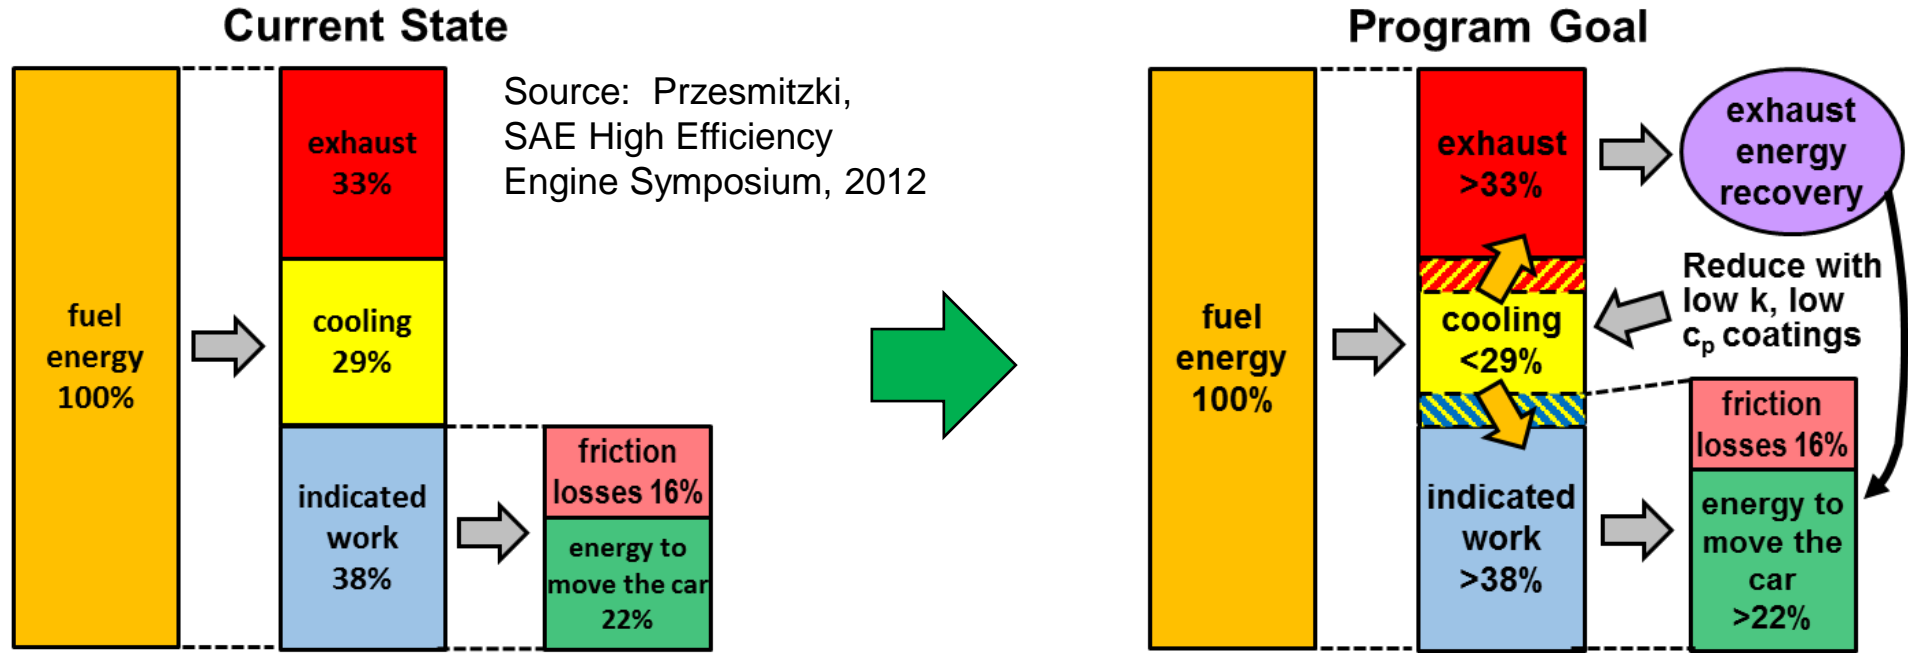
Current State

fuel energy 100%

exhaust 33%

cooling 29%

indicated work 38%

friction losses 16%

energy to move the car 22%

Source: Przesmitzki, SAE High Efficiency Engine Symposium, 2012

Program Goal

fuel energy 100%

exhaust >33%

cooling <29%

indicated work >38%

exhaust energy recovery

Reduce with low k, low $c_p$ coatings

friction losses 16%

energy to move the car >22%